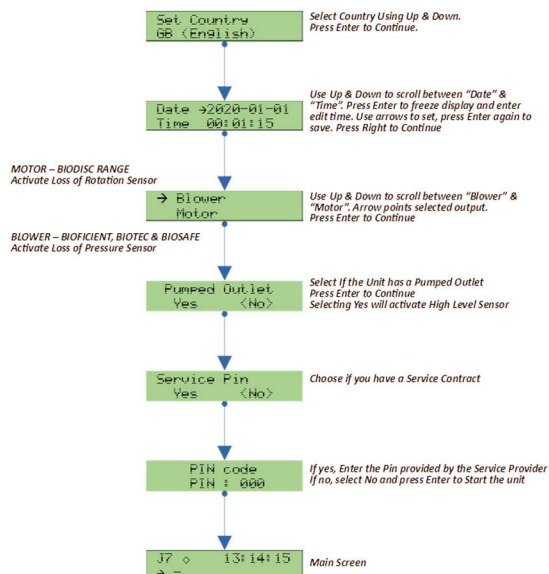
Set Country
GB (English)

Select Country Using Up & Down.
Press Enter to Continue.

Date →2020-01-01
Time 00:01:15

Use Up & Down to scroll between "Date" & "Time". Press Enter to freeze display and enter edit time. Use arrows to set, press Enter again to save. Press Right to Continue

MOTOR – BIODISC RANGE
Activate Loss of Rotation Sensor

→ Blower
Motor

Use Up & Down to scroll between "Blower" & "Motor". Arrow points selected output.
Press Enter to Continue

BLOWER – BIOFICIENT, BIOTEC & BIOSAFE
Activate Loss of Pressure Sensor

Pumped Outlet
Yes <No>

Select If the Unit has a Pumped Outlet
Press Enter to Continue
Selecting Yes will activate High Level Sensor

Service Pin
Yes <No>

Choose if you have a Service Contract

PIN code
PIN : 000

If yes, Enter the Pin provided by the Service Provider
If no, select No and press Enter to Start the unit

J7 ◇ 13:14:15
→ _

Main Screen